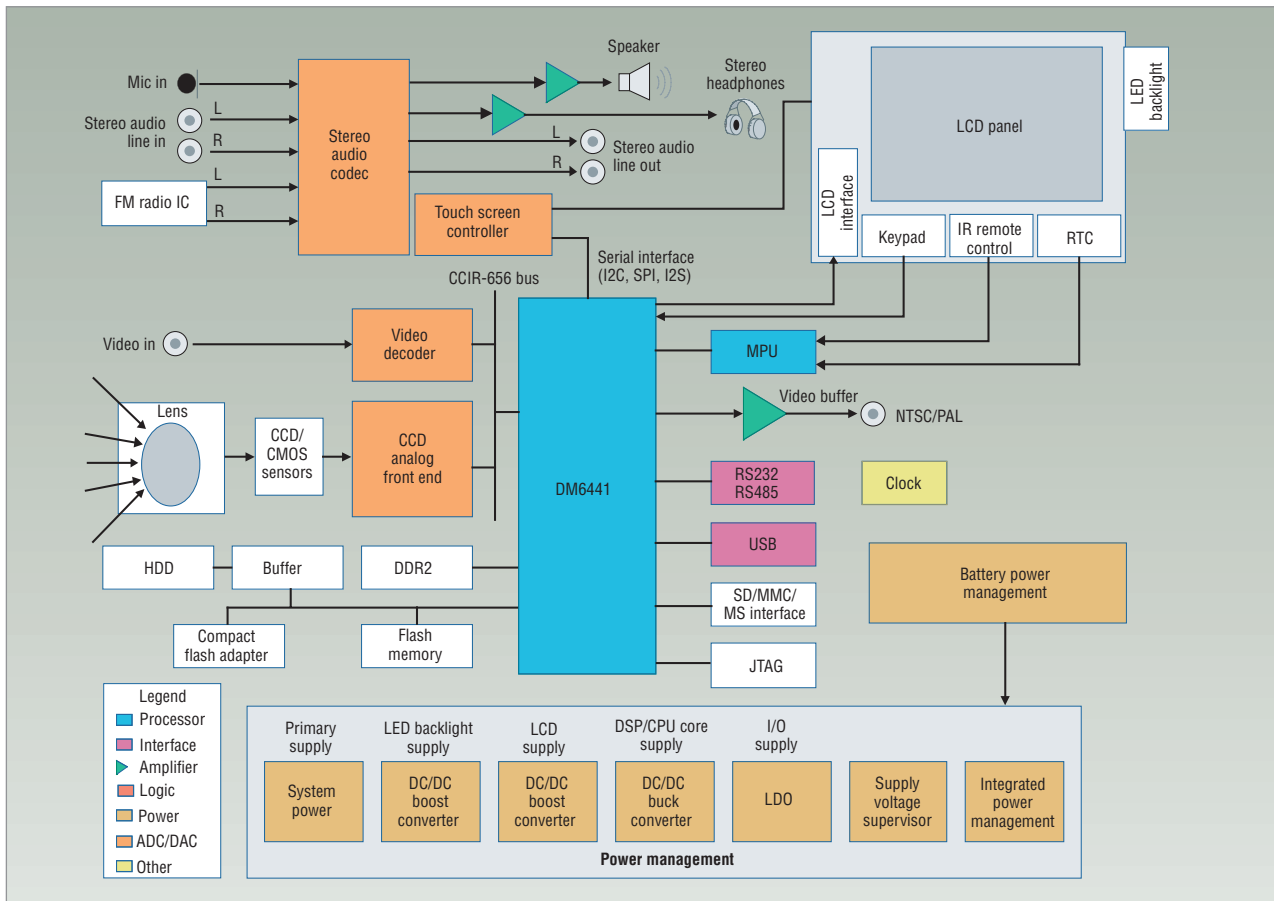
Speaker

Stereo headphones

Mic in

Stereo audio line in

L

R

L

R

FM radio IC

Stereo audio codec

L

R

Stereo audio line out

LED backlight

LCD panel

LCD interface

Keypad

IR remote control

RTC

Touch screen controller

Serial interface (I2C, SPI, I2S)

CCIR-656 bus

Video in

Video decoder

MPU

Lens

CCD/ CMOS sensors

CCD analog front end

Video buffer

NTSC/PAL

DM6441

RS232 RS485

Clock

USB

HDD

Buffer

DDR2

SD/MMC/ MS interface

Battery power management

Compact flash adapter

Flash memory

JTAG

Legend
Processor
Interface
Amplifier
Logic
Power
ADC/DAC
Other

Primary supply

System power

LED backlight supply

DC/DC boost converter

LCD supply

DC/DC boost converter

DSP/CPU core supply

DC/DC buck converter

I/O supply

LDO

Supply voltage supervisor

Integrated power management

Power management